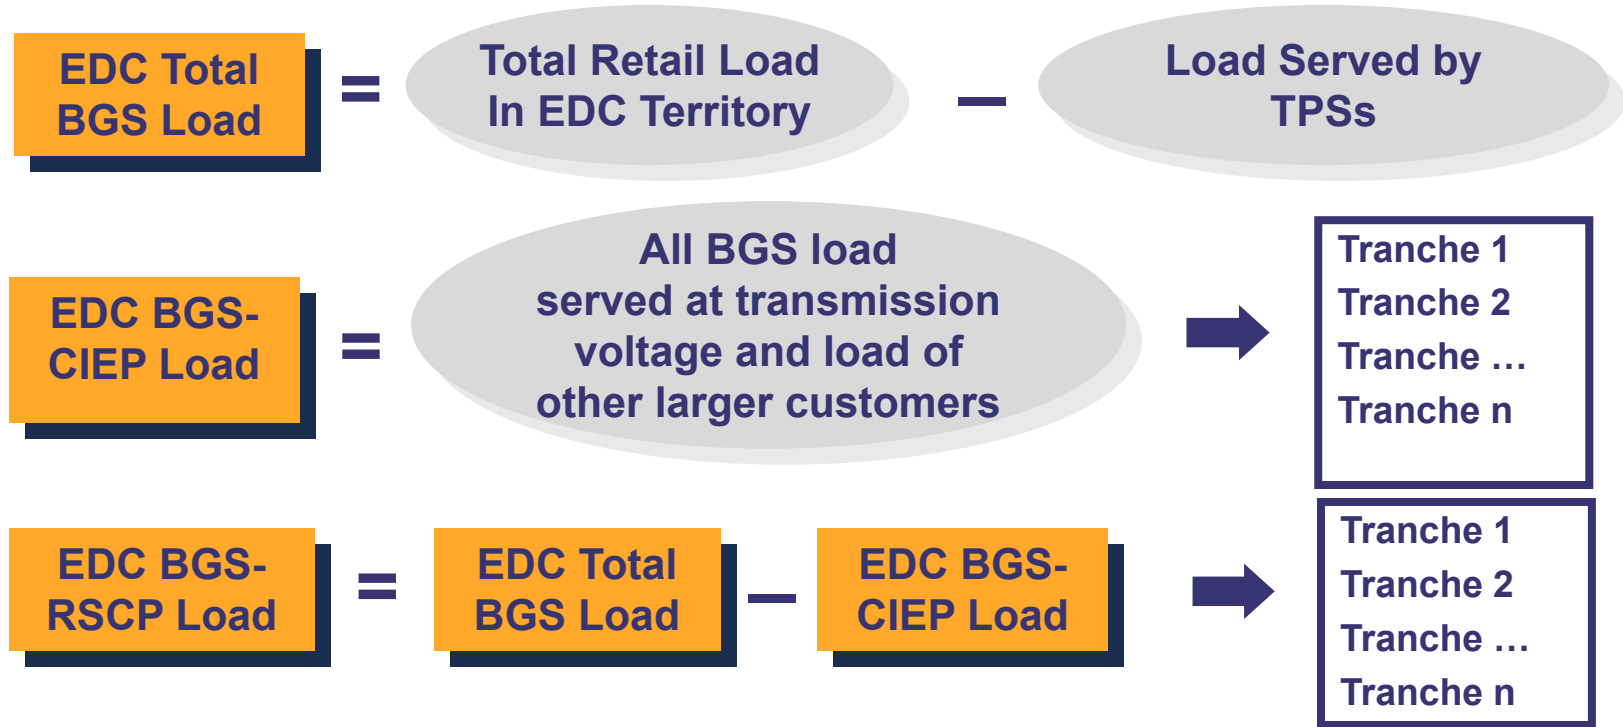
EDC Total BGS Load = Total Retail Load In EDC Territory – Load Served by TPSs

EDC BGS-CIEP Load = All BGS load served at transmission voltage and load of other larger customers

Tranche 1
Tranche 2
Tranche …
Tranche n

EDC BGS-RSCP Load = EDC Total BGS Load – EDC BGS-CIEP Load

Tranche 1
Tranche 2
Tranche …
Tranche n